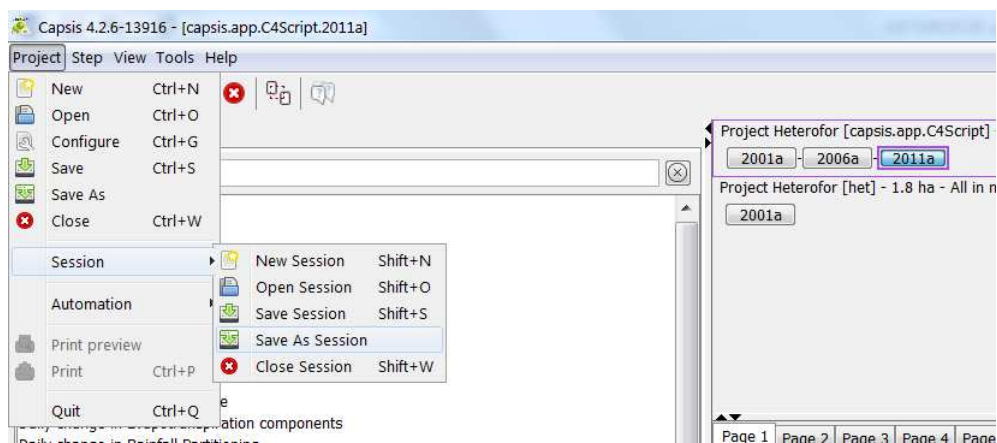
Capsis 4.2.6-13916 - [capsis.app.C4Script.2011a]

Project Step View Tools Help

New Ctrl+N
Open Ctrl+O
Configure Ctrl+G
Save Ctrl+S
Save As
Close Ctrl+W
Session
Automation
Print preview
Print Ctrl+P
Quit Ctrl+Q

New Session Shift+N
Open Session Shift+O
Save Session Shift+S
Save As Session
Close Session Shift+W

Project Heterofor [capsis.app.C4Script] -
2001a 2006a 2011a
Project Heterofor [het] - 1.8 ha - All in m
2001a

e
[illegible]ation components

Page 1 Page 2 Page 3 Page 4 Page